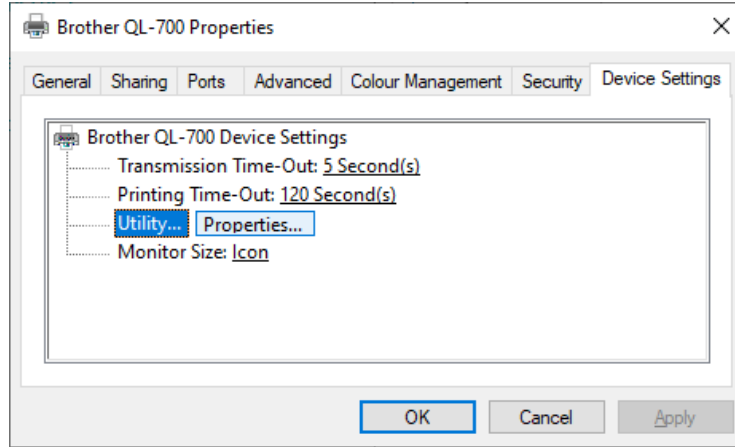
Brother QL-700 Properties

×

General | Sharing | Ports | Advanced | Colour Management | Security | Device Settings

Brother QL-700 Device Settings
Transmission Time-Out: 5 Second(s)
Printing Time-Out: 120 Second(s)
Utility... Properties...
Monitor Size: Icon

OK | Cancel | Apply